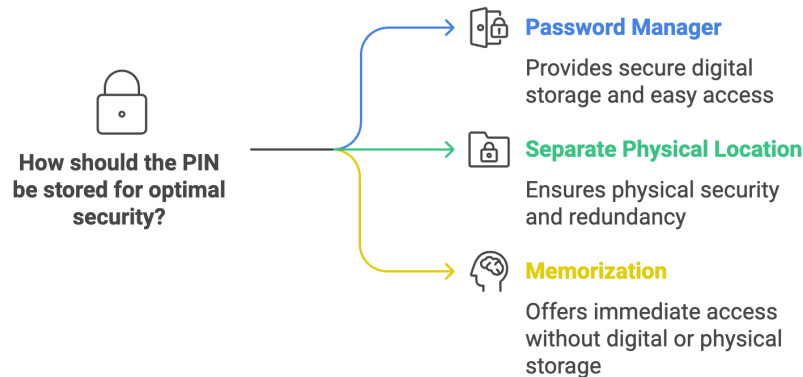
How should the PIN be stored for optimal security?

Password Manager

Provides secure digital storage and easy access

Separate Physical Location

Ensures physical security and redundancy

Memorization

Offers immediate access without digital or physical storage